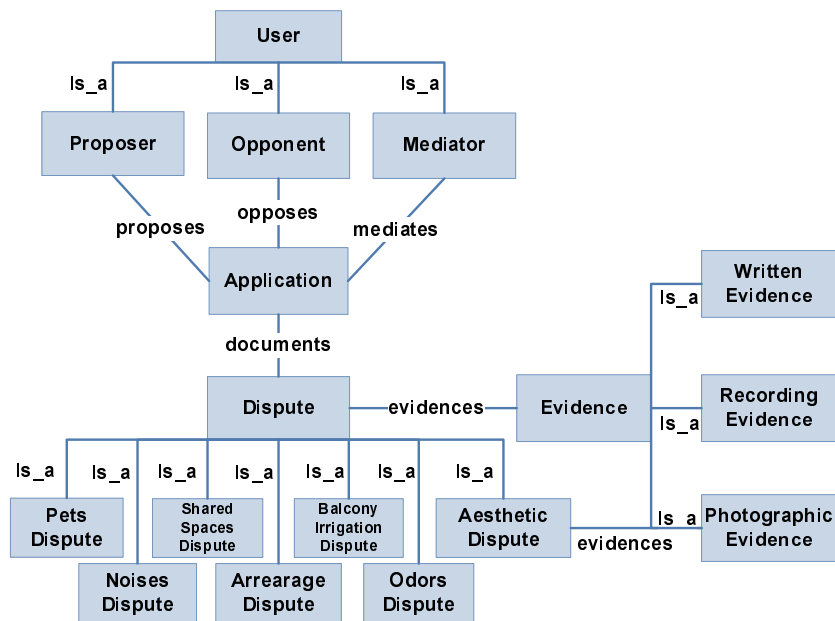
User

Is_a
Is_a
Is_a

Proposer
Opponent
Mediator

proposes
opposes
mediates

Application

documents

Dispute
evidences
Evidence

Is_a
Written Evidence
Is_a
Recording Evidence
Is_a
Photographic Evidence

Is_a
Is_a
Is_a
Is_a
Is_a
Is_a
Is_a

Pets Dispute
Shared Spaces Dispute
Balcony Irrigation Dispute
Aesthetic Dispute
evidences

Noises Dispute
Arrearage Dispute
Odors Dispute